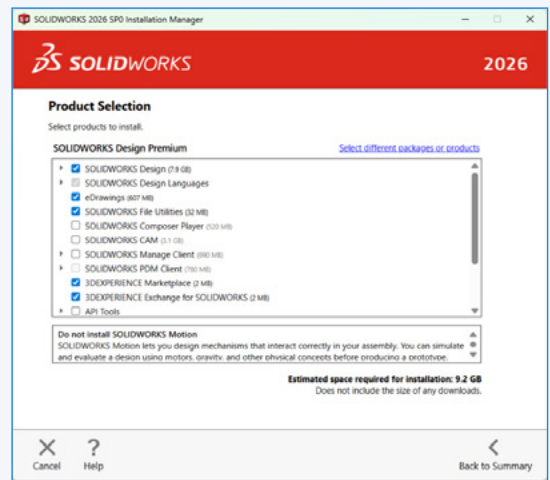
SOLIDWORKS 2026 SP0 Installation Manager

SOLIDWORKS

2026

Product Selection

Select products to install.

SOLIDWORKS Design Premium

Select different packages or products

SOLIDWORKS Design (7.9 GB)
SOLIDWORKS Design Languages
eDrawings (607 MB)
SOLIDWORKS File Utilities (32 MB)
SOLIDWORKS Composer Player (520 MB)
SOLIDWORKS CAM (3.1 GB)
SOLIDWORKS Manage Client (690 MB)
SOLIDWORKS PDM Client (780 MB)
3DEXPERIENCE Marketplace (2 MB)
3DEXPERIENCE Exchange for SOLIDWORKS (2 MB)
API Tools

Do not install SOLIDWORKS Motion
SOLIDWORKS Motion lets you design mechanisms that interact correctly in your assembly. You can simulate and evaluate a design using motors, gravity, and other physical concepts before producing a prototype.

Estimated space required for installation: 9.2 GB
Does not include the size of any downloads.

Cancel
Help
Back to Summary